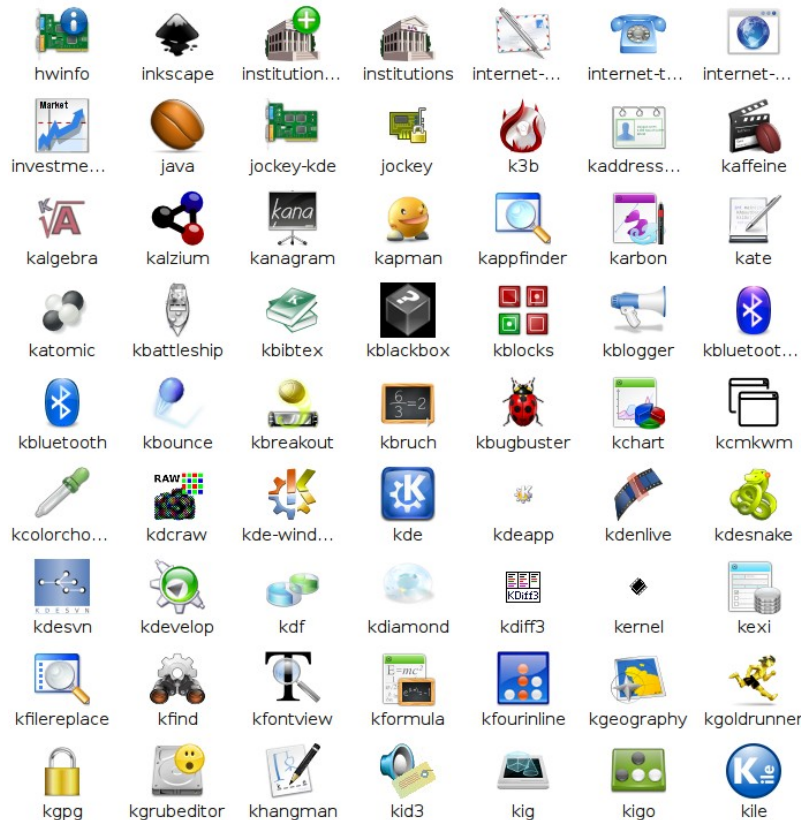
hwinfo inkscape institution... institutions internet-... internet-t... internet-...

Market
investme... java jockey-kde jockey k3b kaddress... kaffeine

kalgebra kalzium kana kanagram kapman kappfinder karbon kate

katomic kbattleship kbibtex kblackbox kblocks kblogger kbluetoot...

$\frac{6}{3}=2$
kbluetooth kbounce kbreakout kbruch kbugbuster kchart kcmkwm

RAW
kcolorcho... kdcraw kde-wind... kde kdeapp kdenlive kdesnake

KDESVN
kdesvn kdevelop kdf kdiamond KDiff3 kdiff3 kernel kexi

$E=mc^2$
kfilereplace kfind kfontview kformula kfourinline kgeography kgoldrunner

kgpg kgrubeditor khangman kid3 kig kigo kile